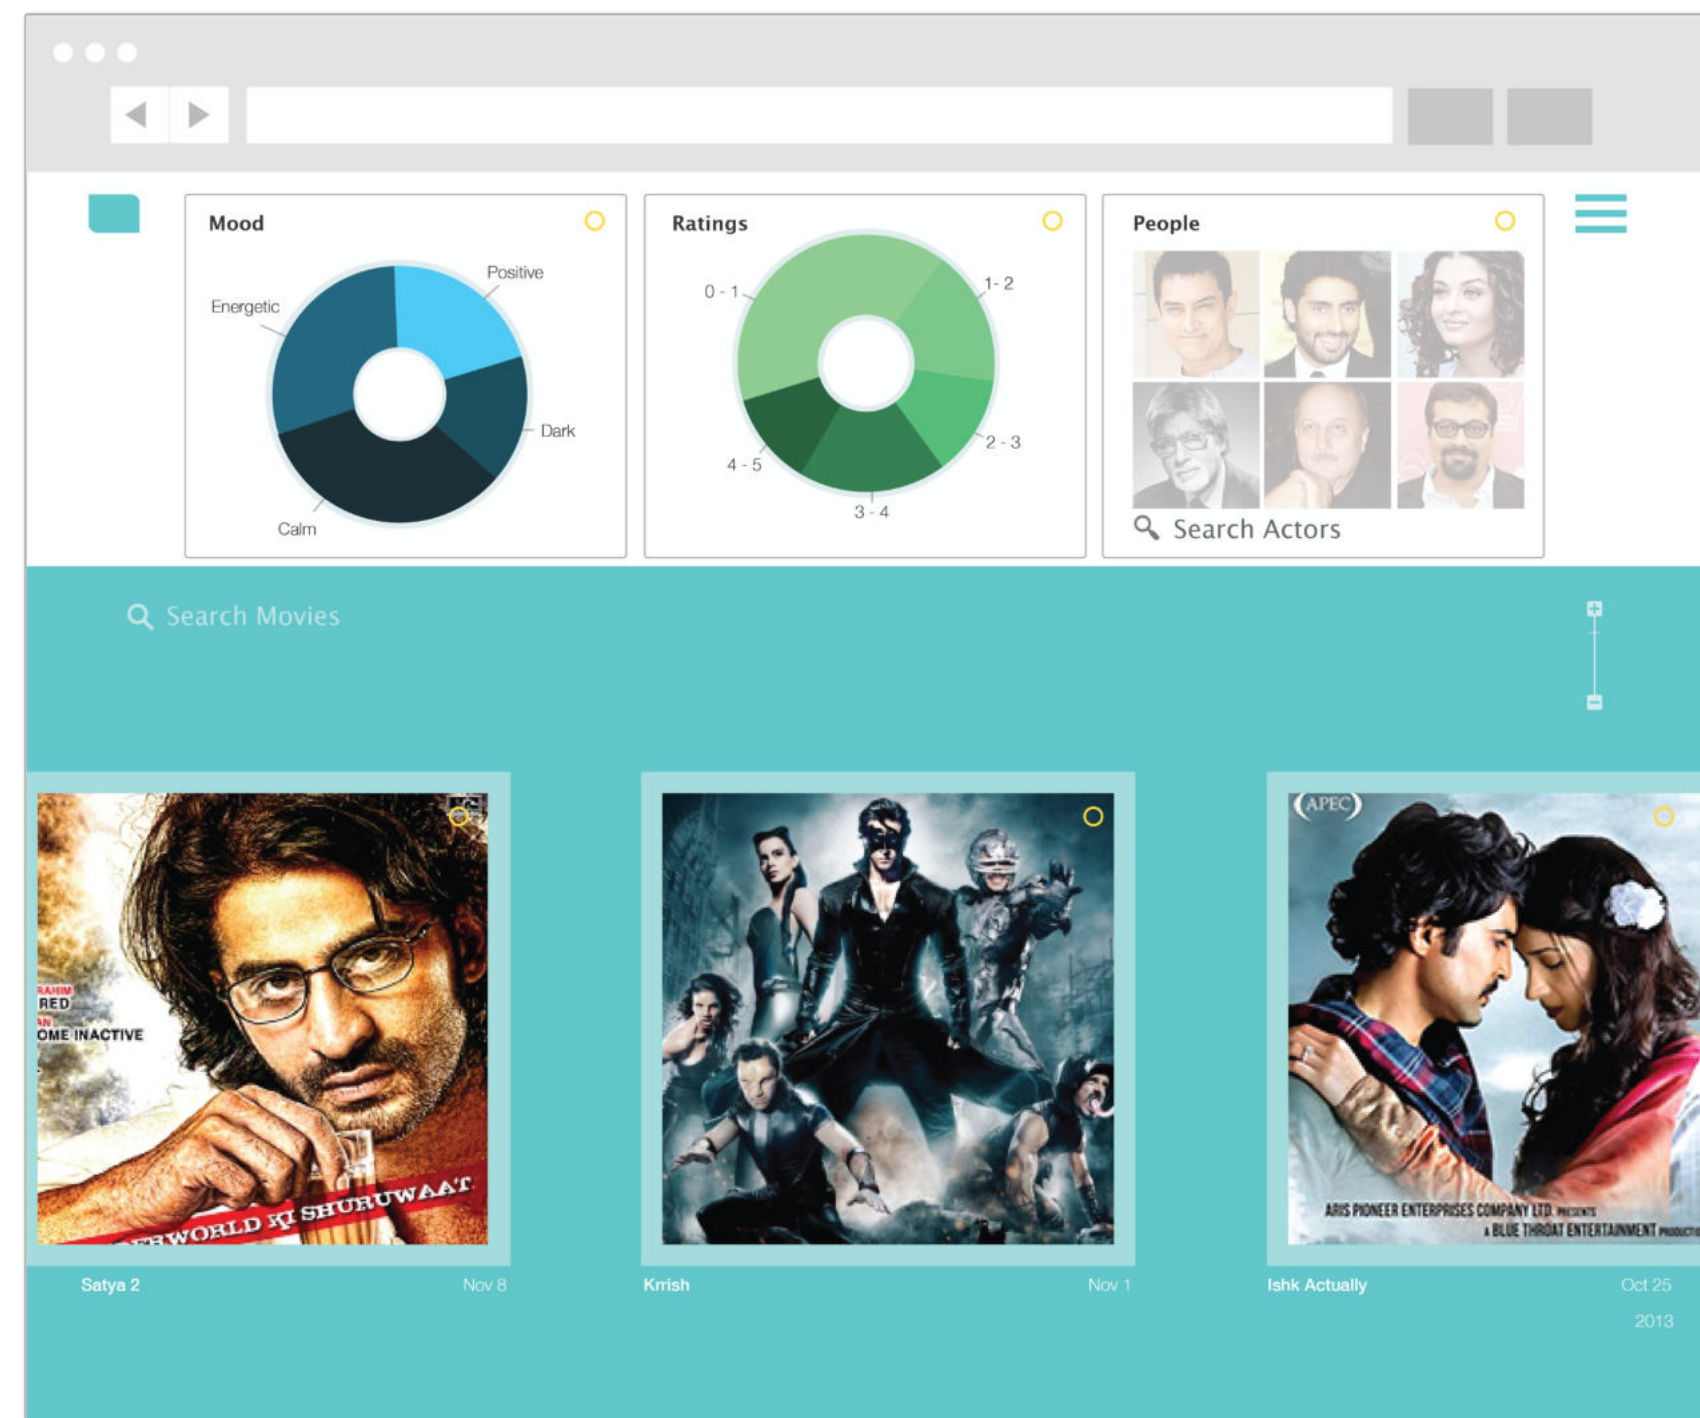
Mood

Positive

Energetic

Dark

Calm

Ratings

0 - 1

1 - 2

2 - 3

3 - 4

4 - 5

People

Search Actors

Search Movies

RAHIM
RED
AN
OME INACTIVE
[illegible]WORLD KI SHURUWAAT

APEC
ARIS PIONEER ENTERPRISES COMPANY LTD. PRESENTS
A BLUE THROAT ENTERTAINMENT PRODUCTI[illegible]

Satya 2 Nov 8

Krrish Nov 1

Ishk Actually Oct 25

2013